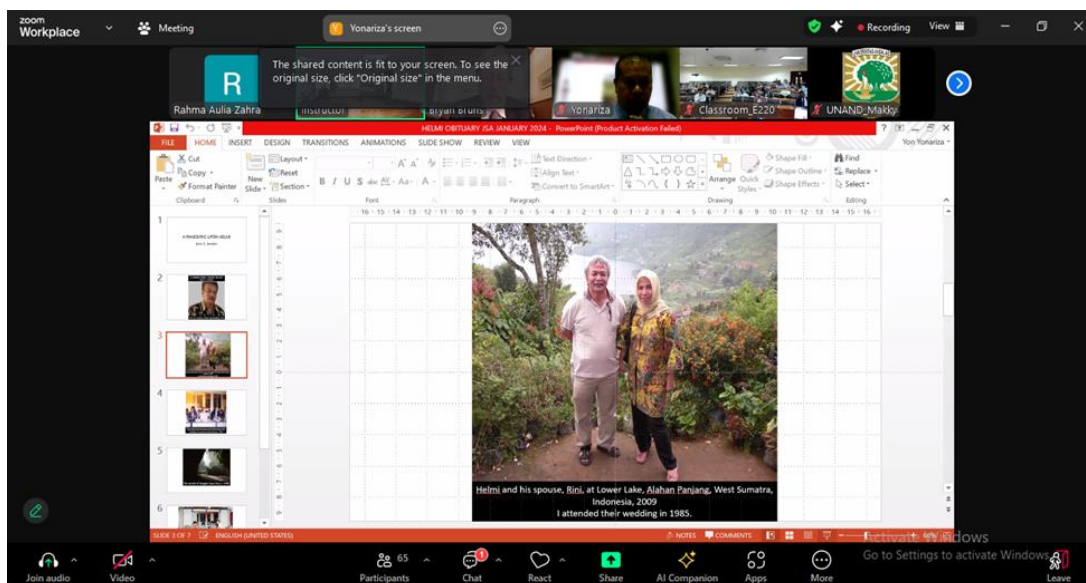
zoom Workplace
Meeting
Yonariza's screen
Recording
View

The shared content is fit to your screen. To see the original size, click "Original size" in the menu.

R
Rahma Aulia Zahra
Instructor
Bryan Bruns
Yonariza
Classroom_E220
UNAND_Makky

HELMI OBITUARY JSA JANUARY 2024 - PowerPoint (Product Activation Failed)
Yon Yonariza
FILE HOME INSERT DESIGN TRANSITIONS ANIMATIONS SLIDE SHOW REVIEW VIEW
Cut
Copy
Format Painter
Paste
Clipboard
New Slide
Layout
Reset
Section
Slides
Font
Paragraph
Text Direction
Align Text
Convert to SmartArt
Drawing
Arrange
Quick Styles
Shape Fill
Shape Outline
Shape Effects
Find
Replace
Select
Editing

1
2
3
4
5
6

Helmi and his spouse, Rini, at Lower Lake, Alahan Panjang, West Sumatra, Indonesia, 2009
I attended their wedding in 1985.

SLIDE 3 OF 7
ENGLISH (UNITED STATES)
NOTES
COMMENTS
Activate Windows
Go to Settings to activate Windows.

Join audio
Video
Participants 65
Chat
React
Share
AI Companion
Apps
More
Leave